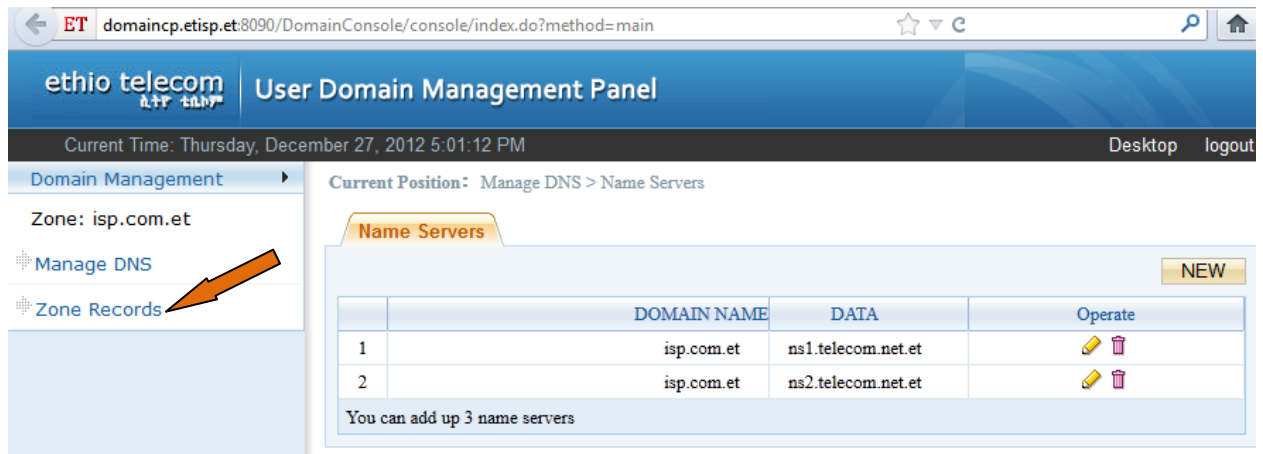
ET domaincp.etisp.et:8090/DomainConsole/console/index.do?method=main

ethio telecom
ኢትዮ ቴሌኮም

User Domain Management Panel

Current Time: Thursday, December 27, 2012 5:01:12 PM

Desktop logout

Domain Management

Zone: isp.com.et

Manage DNS

Zone Records

Current Position: Manage DNS > Name Servers

Name Servers

NEW

| | DOMAIN NAME | DATA | Operate |
|---|---|---|---|
| 1 | isp.com.et | ns1.telecom.net.et | |
| 2 | isp.com.et | ns2.telecom.net.et | |

You can add up 3 name servers